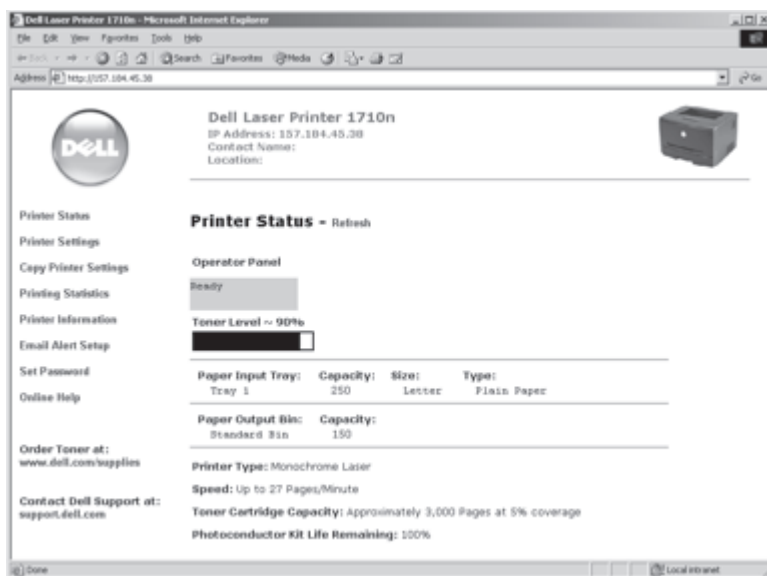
Dell Laser Printer 1710n - Microsoft Internet Explorer

File Edit View Favorites Tools Help

Back Search Favorites Media

Address http://157.184.45.38

Go

DELL

Dell Laser Printer 1710n
IP Address: 157.184.45.38
Contact Name:
Location:

Printer Status
Printer Settings
Copy Printer Settings
Printing Statistics
Printer Information
Email Alert Setup
Set Password
Online Help

Order Toner at:
www.dell.com/supplies

Contact Dell Support at:
support.dell.com

Printer Status - Refresh

Operator Panel

Ready

Toner Level ~ 90%

| Paper Input Tray: | Capacity: | Size: | Type: |
|---|---|---|---|
| Tray 1 | 250 | Letter | Plain Paper |

| Paper Output Bin: | Capacity: |
|---|---|
| Standard Bin | 150 |

Printer Type: Monochrome Laser

Speed: Up to 27 Pages/Minute

Toner Cartridge Capacity: Approximately 3,000 Pages at 5% coverage

Photoconductor Kit Life Remaining: 100%

Done

Local intranet